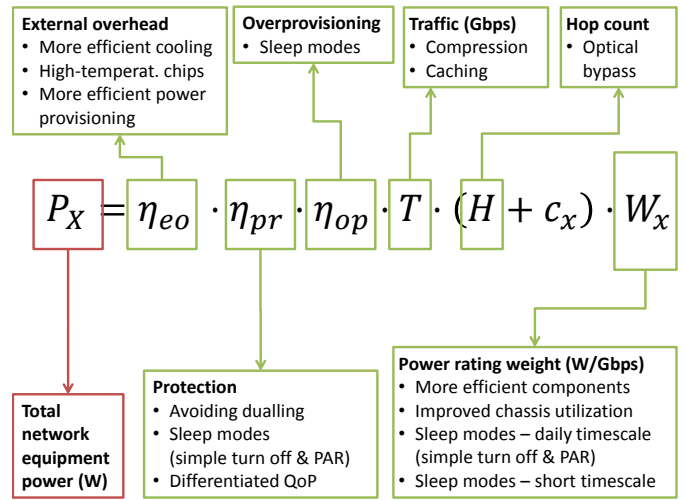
External overhead
• More efficient cooling
• High-temperat. chips
• More efficient power provisioning

Overprovisioning
• Sleep modes

Traffic (Gbps)
• Compression
• Caching

Hop count
• Optical bypass

$P_X = \eta_{eo} \cdot \eta_{pr} \cdot \eta_{op} \cdot T \cdot (H + c_x) \cdot W_x$

Total network equipment power (W)

Protection
• Avoiding dualling
• Sleep modes (simple turn off & PAR)
• Differentiated QoP

Power rating weight (W/Gbps)
• More efficient components
• Improved chassis utilization
• Sleep modes – daily timescale (simple turn off & PAR)
• Sleep modes – short timescale